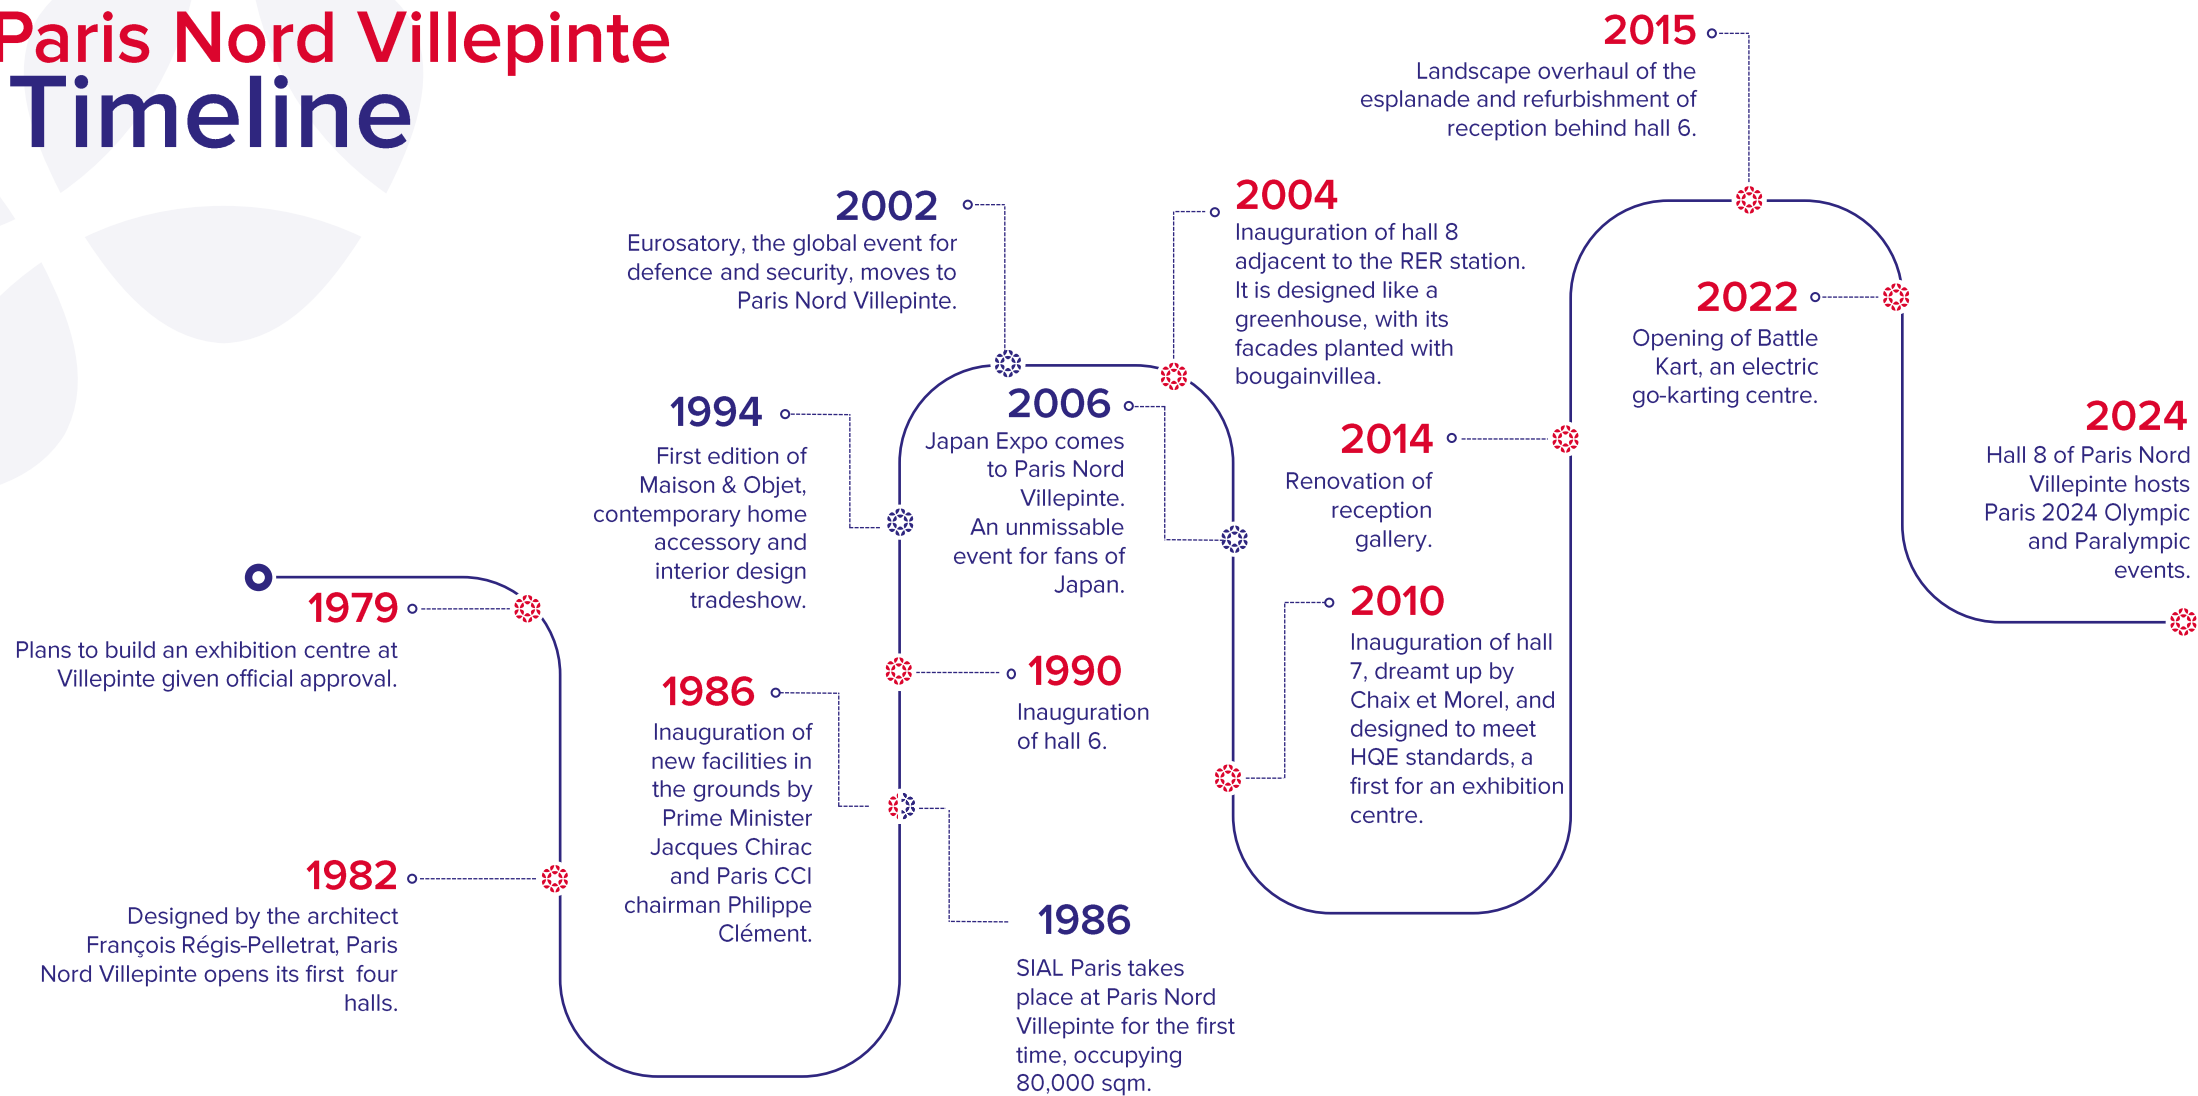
Paris Nord Villepinte
Timeline

1979
Plans to build an exhibition centre at Villepinte given official approval.

1982
Designed by the architect François Régis-Pelletrat, Paris Nord Villepinte opens its first four halls.

1986
Inauguration of new facilities in the grounds by Prime Minister Jacques Chirac and Paris CCI chairman Philippe Clément.

1986
SIAL Paris takes place at Paris Nord Villepinte for the first time, occupying 80,000 sqm.

1990
Inauguration of hall 6.

1994
First edition of Maison & Objet, contemporary home accessory and interior design tradeshow.

2002
Eurosatory, the global event for defence and security, moves to Paris Nord Villepinte.

2006
Japan Expo comes to Paris Nord Villepinte. An unmissable event for fans of Japan.

2004
Inauguration of hall 8 adjacent to the RER station. It is designed like a greenhouse, with its facades planted with bougainvillea.

2010
Inauguration of hall 7, dreamt up by Chaix et Morel, and designed to meet HQE standards, a first for an exhibition centre.

2014
Renovation of reception gallery.

2015
Landscape overhaul of the esplanade and refurbishment of reception behind hall 6.

2022
Opening of Battle Kart, an electric go-karting centre.

2024
Hall 8 of Paris Nord Villepinte hosts Paris 2024 Olympic and Paralympic events.